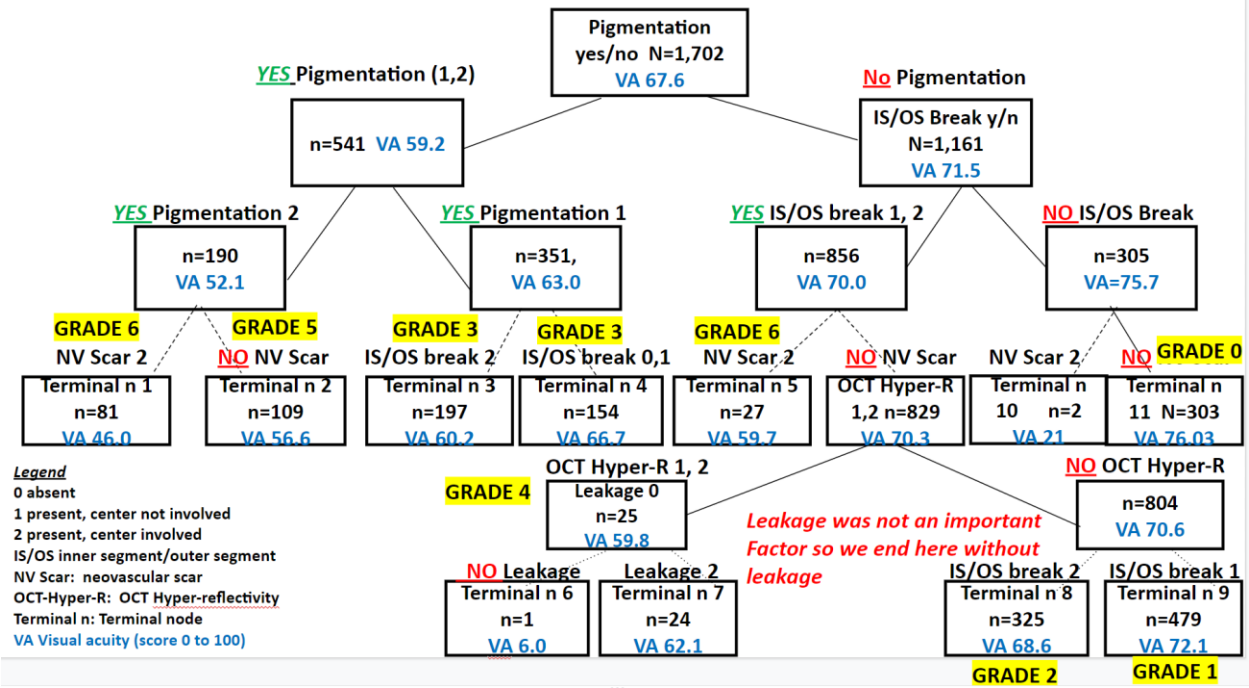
Pigmentation yes/no N=1,702
VA 67.6

YES Pigmentation (1,2)

No Pigmentation

n=541 VA 59.2

IS/OS Break y/n
N=1,161
VA 71.5

YES Pigmentation 2

YES Pigmentation 1

YES IS/OS break 1, 2

NO IS/OS Break

n=190
VA 52.1

n=351,
VA 63.0

n=856
VA 70.0

n=305
VA=75.7

GRADE 6

GRADE 5

GRADE 3

GRADE 3

GRADE 6

GRADE 0

NV Scar 2

NO NV Scar

IS/OS break 2

IS/OS break 0,1

NV Scar 2

NO NV Scar

NV Scar 2

NO

Terminal n 1
n=81
VA 46.0

Terminal n 2
n=109
VA 56.6

Terminal n 3
n=197
VA 60.2

Terminal n 4
n=154
VA 66.7

Terminal n 5
n=27
VA 59.7

OCT Hyper-R
1,2 n=829
VA 70.3

Terminal n
10 n=2
VA 21

Terminal n
11 N=303
VA 76.03

Legend
0 absent
1 present, center not involved
2 present, center involved
IS/OS inner segment/outer segment
NV Scar: neovascular scar
OCT-Hyper-R: OCT Hyper-reflectivity
Terminal n: Terminal node
VA Visual acuity (score 0 to 100)

OCT Hyper-R 1, 2

GRADE 4

Leakage 0
n=25
VA 59.8

Leakage was not an important Factor so we end here without leakage

NO OCT Hyper-R

n=804
VA 70.6

NO Leakage

Leakage 2

IS/OS break 2

IS/OS break 1

Terminal n 6
n=1
VA 6.0

Terminal n 7
n=24
VA 62.1

Terminal n 8
n=325
VA 68.6

Terminal n 9
n=479
VA 72.1

GRADE 2

GRADE 1